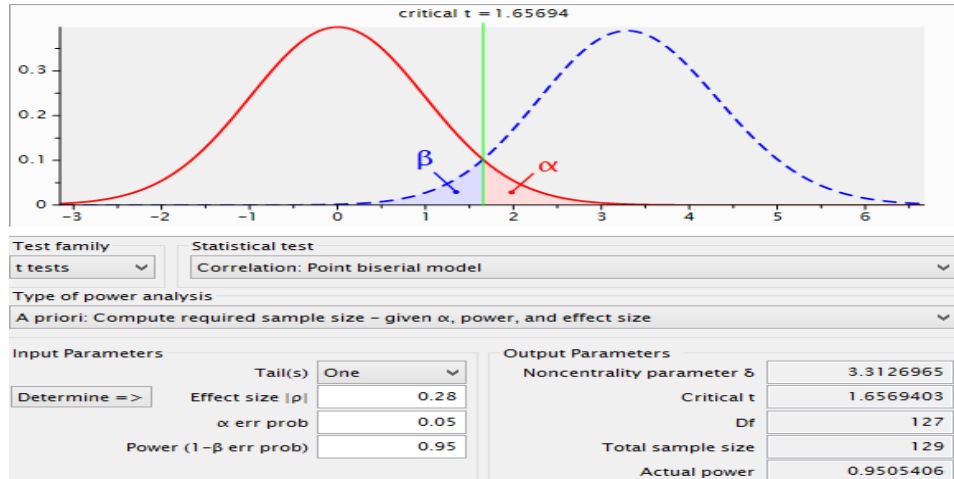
critical t = 1.65694

0.3
0.2
0.1
0
-3 -2 -1 0 1 2 3 4 5 6

β
α

Test family
t tests

Statistical test
Correlation: Point biserial model

Type of power analysis
A priori: Compute required sample size – given α, power, and effect size

Input Parameters

| | | |
|---|---|---|
| | Tail(s) | One |
| Determine => | Effect size \|ρ\| | 0.28 |
| | α err prob | 0.05 |
| | Power (1–β err prob) | 0.95 |

Output Parameters

| | |
|---|---|
| Noncentrality parameter δ | 3.3126965 |
| Critical t | 1.6569403 |
| Df | 127 |
| Total sample size | 129 |
| Actual power | 0.9505406 |